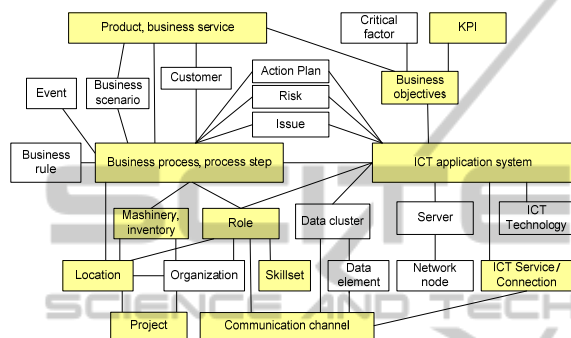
Product, business service
Critical factor
KPI
Event
Business scenario
Customer
Action Plan
Business objectives
Risk
Issue
Business rule
Business process, process step
ICT application system
Mashinery, inventory
Role
Data cluster
Server
ICT Technology
Location
Organization
Skillset
Data element
Network node
ICT Service / Connection
Project
Communication channel
SCIENCE AND TECH